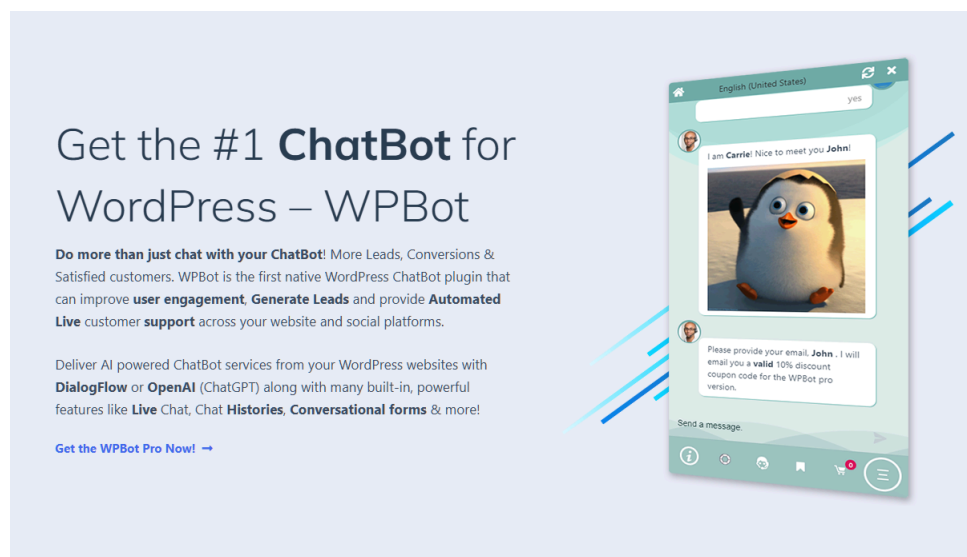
Get the #1 **ChatBot** for WordPress – WPBot

**Do more than just chat with your ChatBot**! More Leads, Conversions & Satisfied customers. WPBot is the first native WordPress ChatBot plugin that can improve **user engagement**, **Generate Leads** and provide **Automated Live** customer **support** across your website and social platforms.

Deliver AI powered ChatBot services from your WordPress websites with **DialogFlow** or **OpenAI** (ChatGPT) along with many built-in, powerful features like **Live** Chat, Chat **Histories**, **Conversational forms** & more!

Get the WPBot Pro Now! →

English (United States)

yes

I am **Carrie**! Nice to meet you **John**!

Please provide your email, **John** . I will email you a **valid** 10% discount coupon code for the WPBot pro version.

Send a message.

0